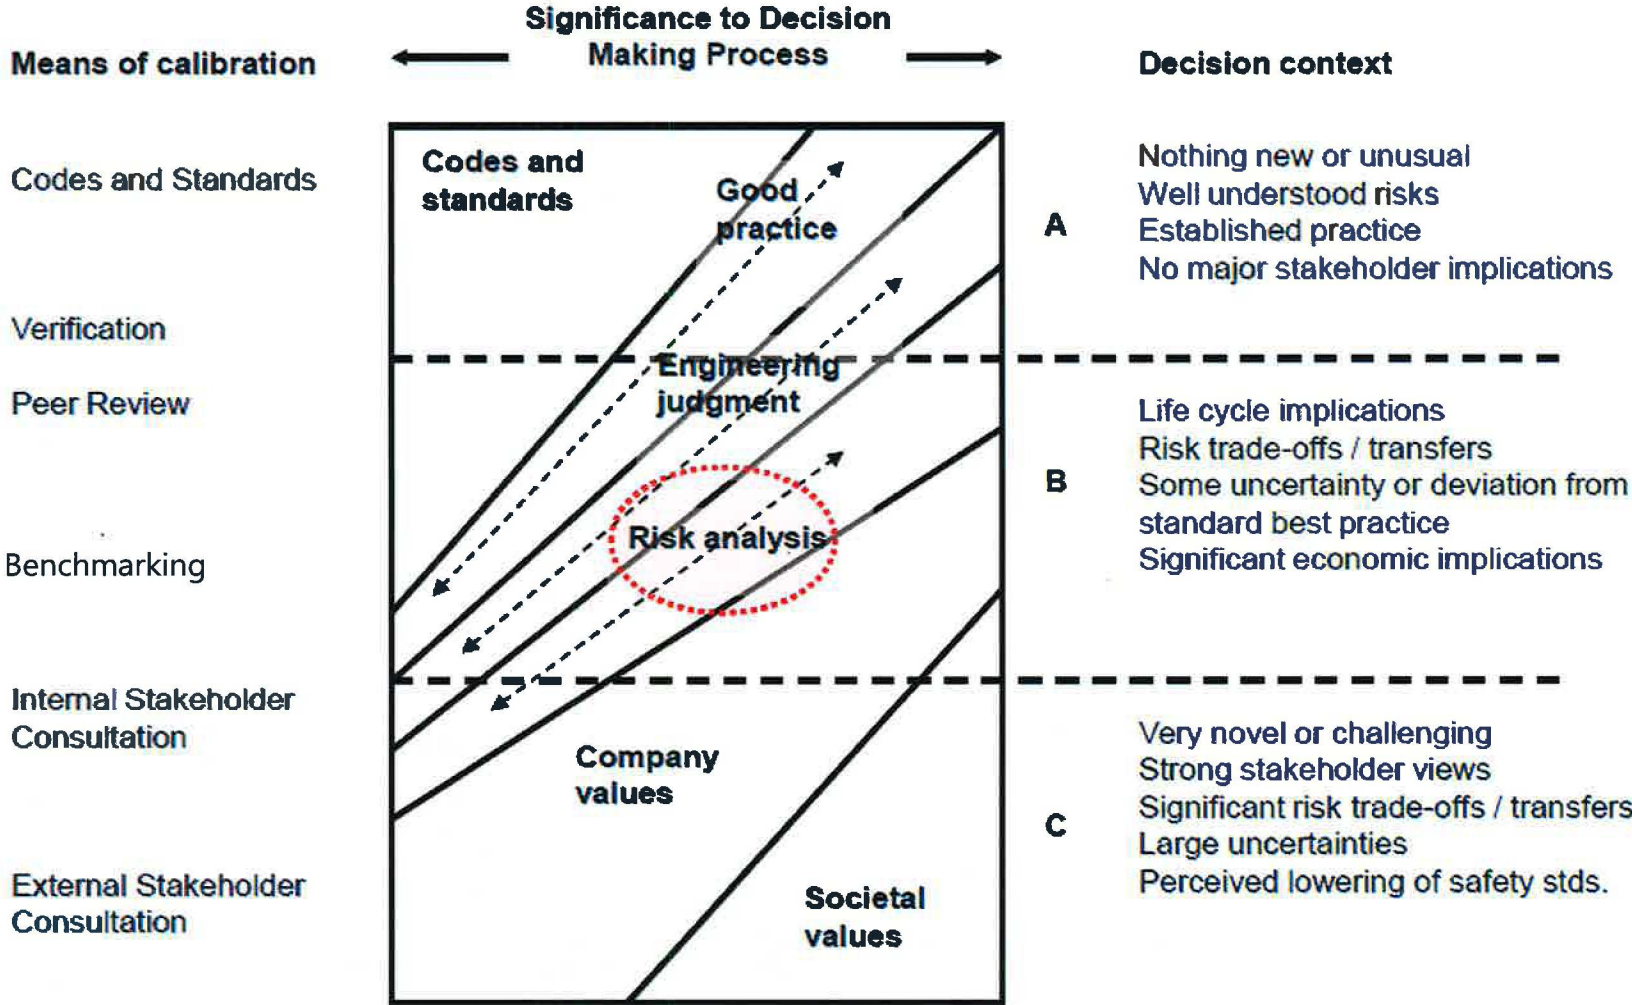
Means of calibration

Significance to Decision Making Process

Decision context

Codes and Standards

Verification

Peer Review

Benchmarking

Internal Stakeholder Consultation

External Stakeholder Consultation

Codes and standards

Good practice

Engineering judgment

Risk analysis

Company values

Societal values

A

Nothing new or unusual
Well understood risks
Established practice
No major stakeholder implications

B

Life cycle implications
Risk trade-offs / transfers
Some uncertainty or deviation from standard best practice
Significant economic implications

C

Very novel or challenging
Strong stakeholder views
Significant risk trade-offs / transfers
Large uncertainties
Perceived lowering of safety stds.